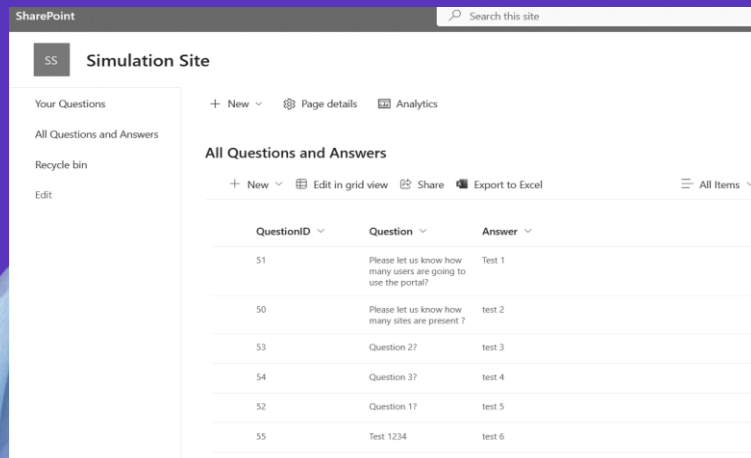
SharePoint

Search this site

SS

Simulation Site

Your Questions

All Questions and Answers

Recycle bin

Edit

+ New

Page details

Analytics

All Questions and Answers

+ New

Edit in grid view

Share

Export to Excel

All Items

| QuestionID | Question | Answer |
|---|---|---|
| 51 | Please let us know how many users are going to use the portal? | Test 1 |
| 50 | Please let us know how many sites are present ? | test 2 |
| 53 | Question 2? | test 3 |
| 54 | Question 3? | test 4 |
| 52 | Question 1? | test 5 |
| 55 | Test 1234 | test 6 |